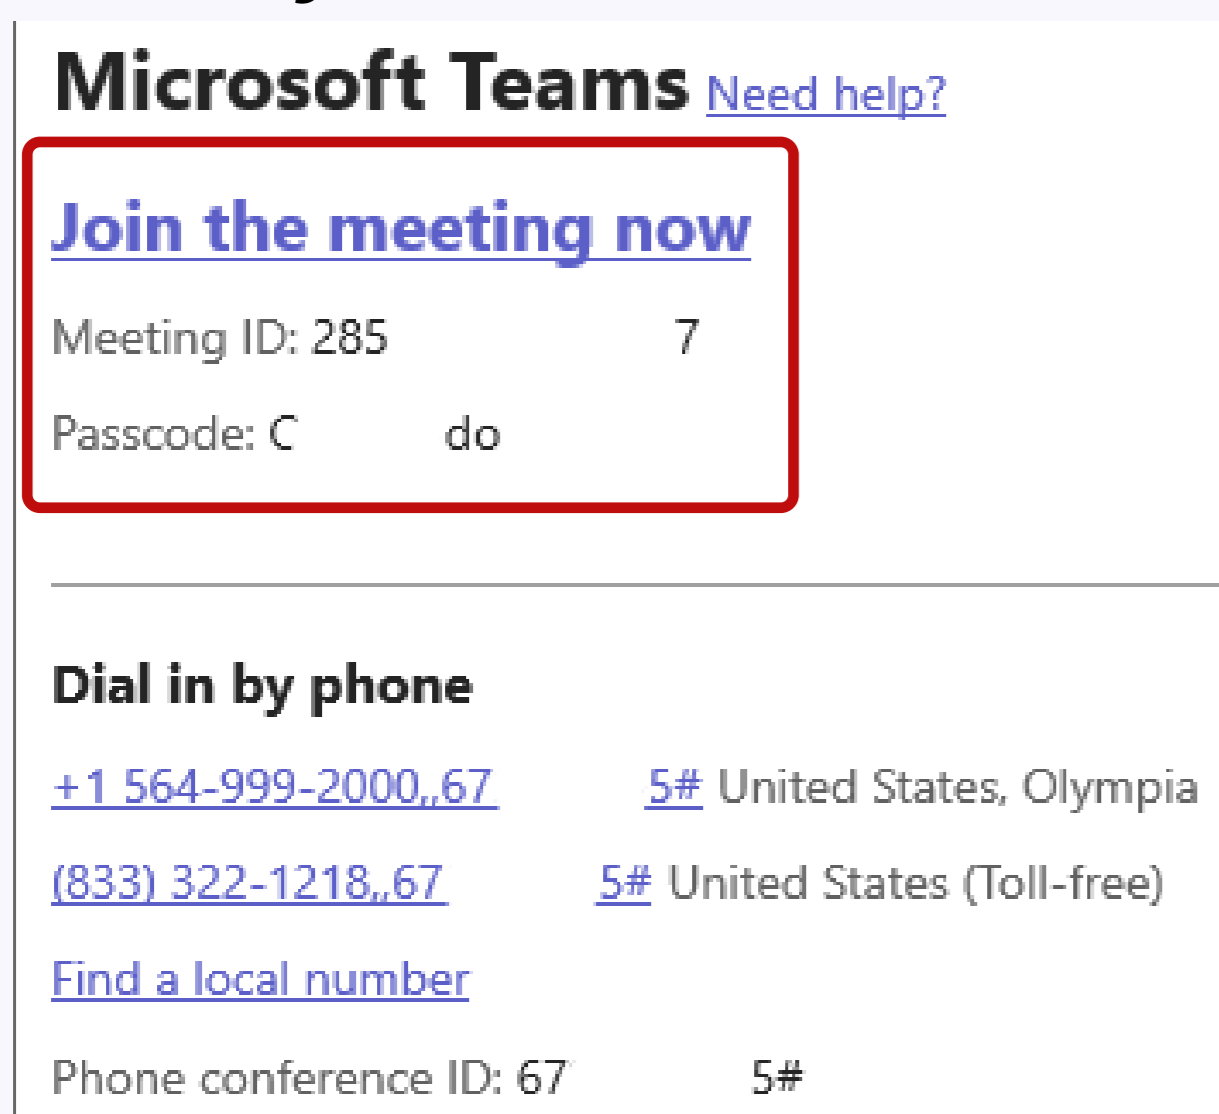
Microsoft Teams Need help?

Join the meeting now

Meeting ID: 285 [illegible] 7

Passcode: C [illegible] do

Dial in by phone

+1 564-999-2000,,67 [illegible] 5# United States, Olympia

(833) 322-1218,,67 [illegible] 5# United States (Toll-free)

Find a local number

Phone conference ID: 67 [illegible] 5#